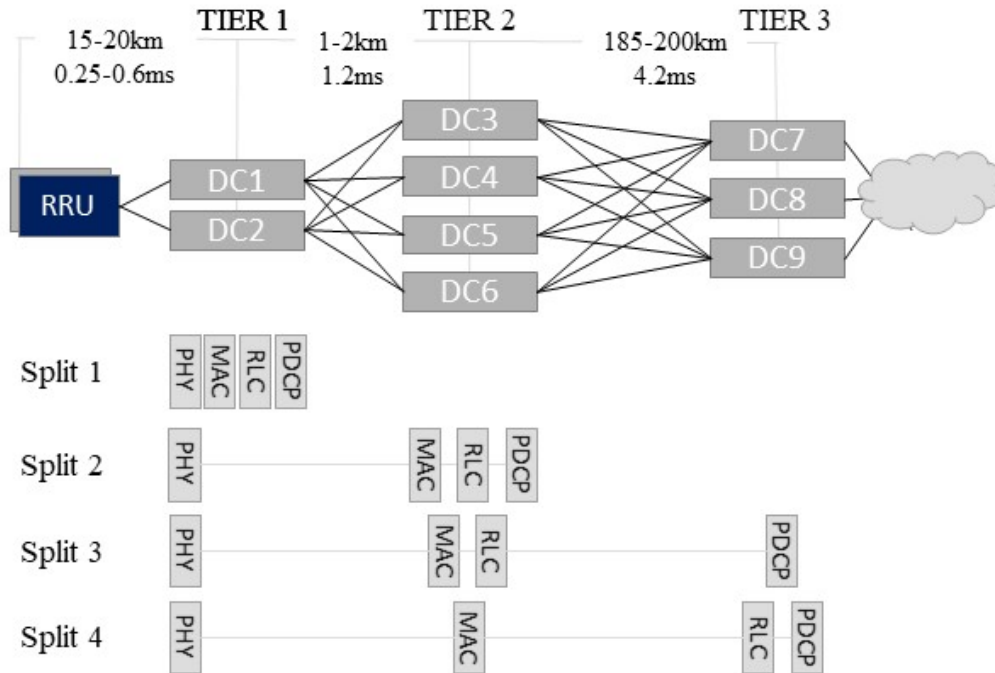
15-20km
0.25-0.6ms

TIER 1

1-2km
1.2ms

TIER 2

185-200km
4.2ms

TIER 3

RRU

DC1
DC2

DC3
DC4
DC5
DC6

DC7
DC8
DC9

Split 1
PHY MAC RLC PDCP

Split 2
PHY MAC RLC PDCP

Split 3
PHY MAC RLC PDCP

Split 4
PHY MAC RLC PDCP